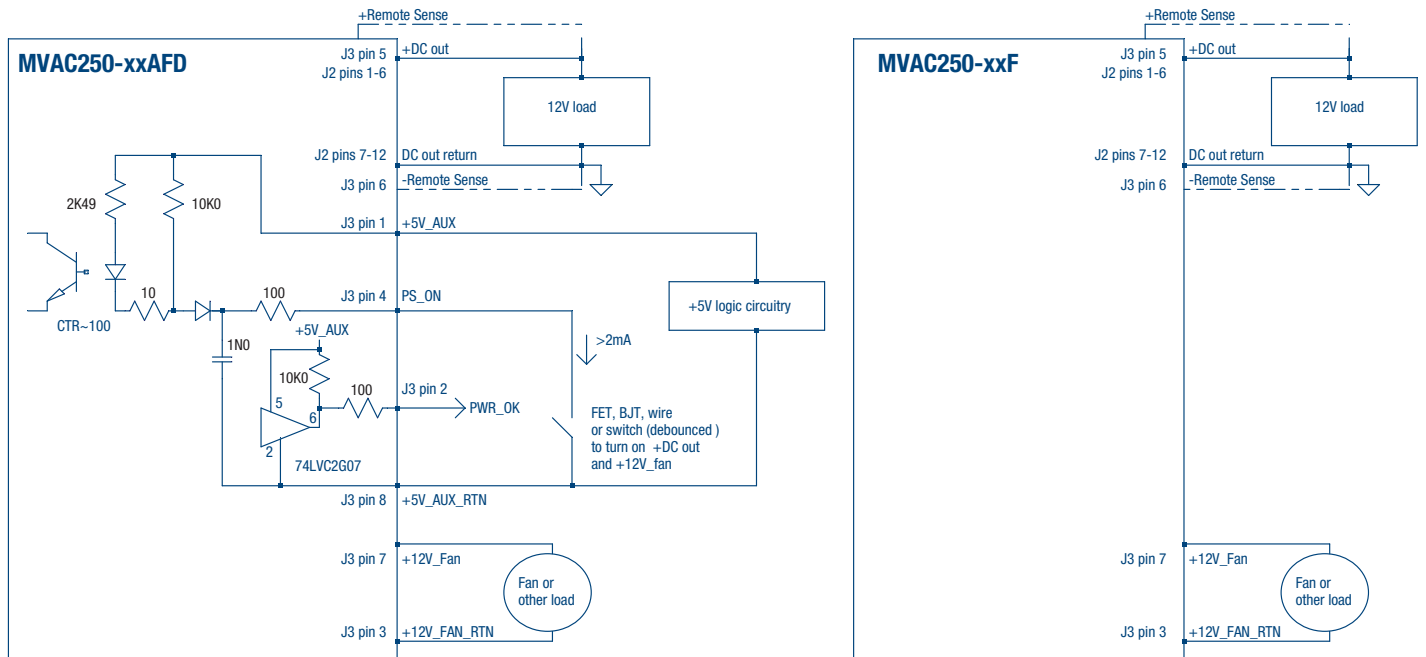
+Remote Sense

MVAC250-xxAFD

J3 pin 5
J2 pins 1-6
+DC out

12V load

J2 pins 7-12
DC out return
J3 pin 6
-Remote Sense

2K49
10K0

J3 pin 1
+5V_AUX

10
100
J3 pin 4
PS_ON

+5V logic circuitry

CTR~100

1N0
+5V_AUX
>2mA
10K0
100
J3 pin 2
PWR_OK
5
6
2
74LVC2G07

FET, BJT, wire or switch (debounced ) to turn on +DC out and +12V_fan

J3 pin 8
+5V_AUX_RTN

J3 pin 7
+12V_Fan
Fan or other load
J3 pin 3
+12V_FAN_RTN

+Remote Sense

MVAC250-xxF

J3 pin 5
J2 pins 1-6
+DC out

12V load

J2 pins 7-12
DC out return
J3 pin 6
-Remote Sense

J3 pin 7
+12V_Fan
Fan or other load
J3 pin 3
+12V_FAN_RTN